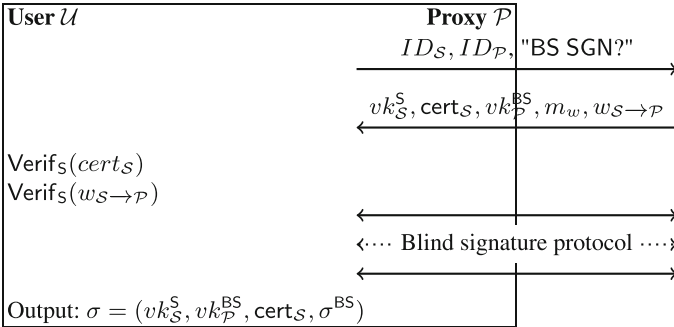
User $\mathcal{U}$

Proxy $\mathcal{P}$

$ID_{\mathcal{S}}, ID_{\mathcal{P}}$, "BS SGN?"

$vk_{\mathcal{S}}^{\mathsf{S}}, \mathsf{cert}_{\mathcal{S}}, vk_{\mathcal{P}}^{\mathsf{BS}}, m_w, w_{\mathcal{S}\rightarrow\mathcal{P}}$

$\mathsf{Verif}_{\mathsf{S}}(cert_{\mathcal{S}})$
$\mathsf{Verif}_{\mathsf{S}}(w_{\mathcal{S}\rightarrow\mathcal{P}})$

Blind signature protocol

Output: $\sigma = (vk_{\mathcal{S}}^{\mathsf{S}}, vk_{\mathcal{P}}^{\mathsf{BS}}, \mathsf{cert}_{\mathcal{S}}, \sigma^{\mathsf{BS}})$